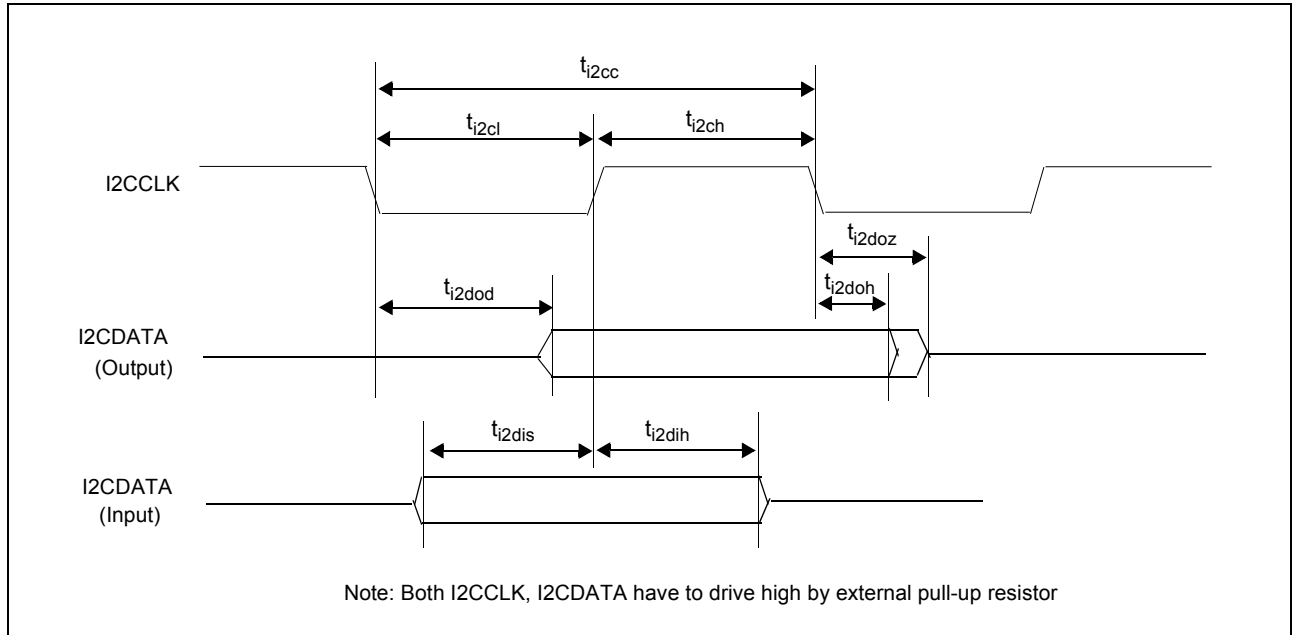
$t_{i2cc}$

$t_{i2cl}$

$t_{i2ch}$

I2CCLK

$t_{i2doz}$

$t_{i2dod}$

$t_{i2doh}$

I2CDATA
(Output)

$t_{i2dis}$

$t_{i2dih}$

I2CDATA
(Input)

Note: Both I2CCLK, I2CDATA have to drive high by external pull-up resistor